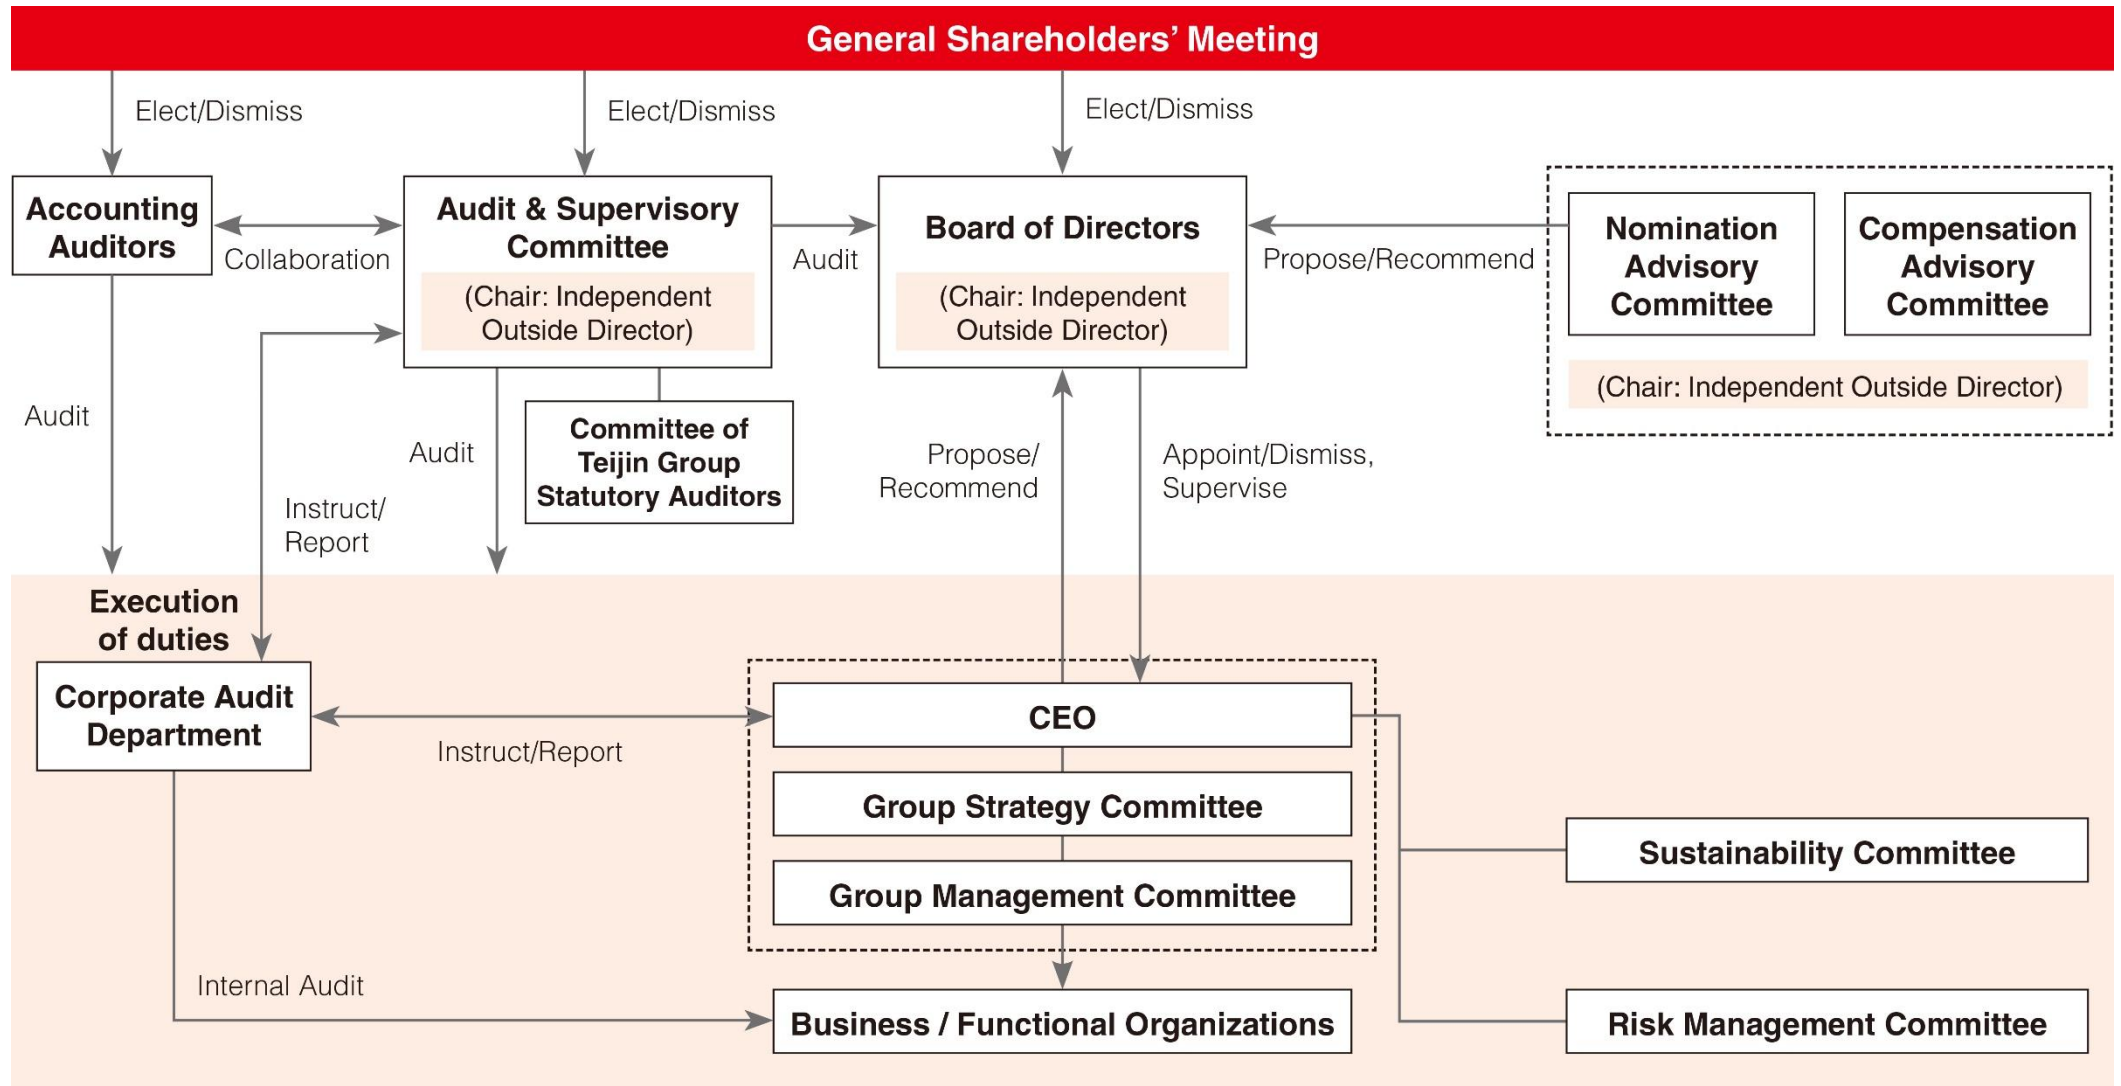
General Shareholders' Meeting

Elect/Dismiss

Elect/Dismiss

Elect/Dismiss

Accounting Auditors

Collaboration

Audit & Supervisory Committee

(Chair: Independent Outside Director)

Audit

Board of Directors

(Chair: Independent Outside Director)

Propose/Recommend

Nomination Advisory Committee

Compensation Advisory Committee

(Chair: Independent Outside Director)

Audit

Audit

Committee of Teijin Group Statutory Auditors

Propose/ Recommend

Appoint/Dismiss, Supervise

Instruct/ Report

Execution of duties

Corporate Audit Department

Instruct/Report

CEO

Group Strategy Committee

Group Management Committee

Sustainability Committee

Internal Audit

Business / Functional Organizations

Risk Management Committee